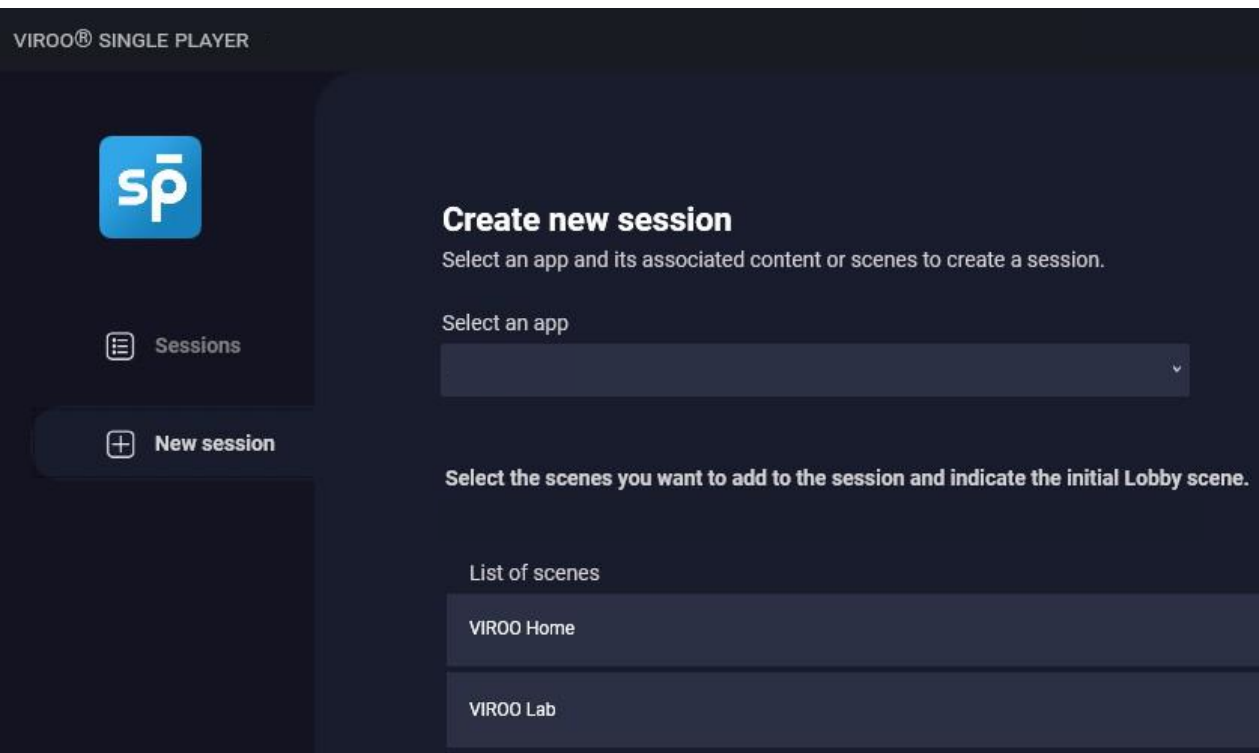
VIROO® SINGLE PLAYER

sp̄

Sessions

New session

Create new session

Select an app and its associated content or scenes to create a session.

Select an app

Select the scenes you want to add to the session and indicate the initial Lobby scene.

List of scenes

VIROO Home

VIROO Lab